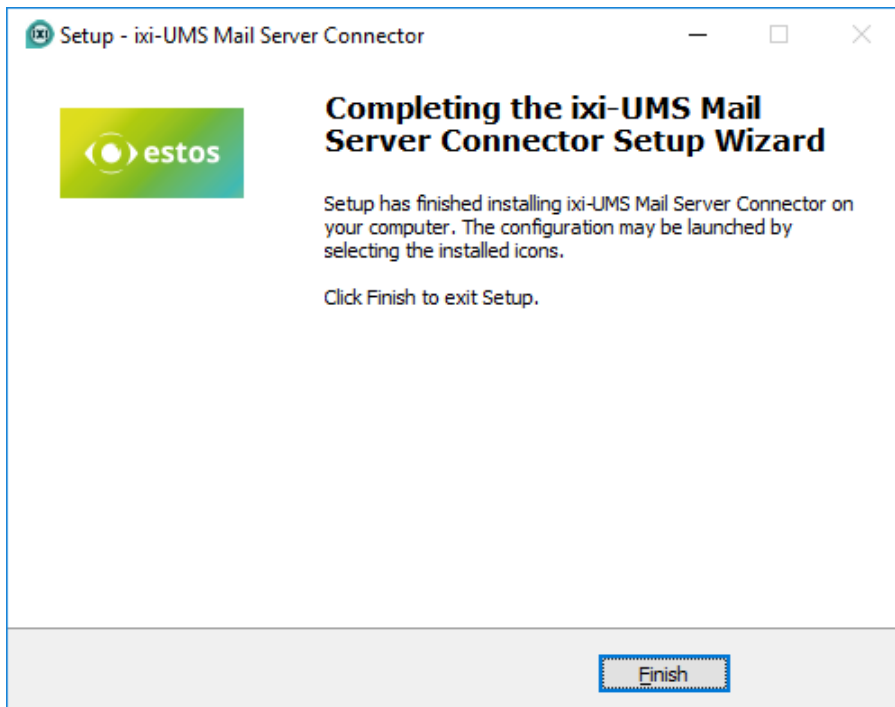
Setup - ixi-UMS Mail Server Connector

estos

Completing the ixi-UMS Mail Server Connector Setup Wizard

Setup has finished installing ixi-UMS Mail Server Connector on your computer. The configuration may be launched by selecting the installed icons.

Click Finish to exit Setup.

Finish